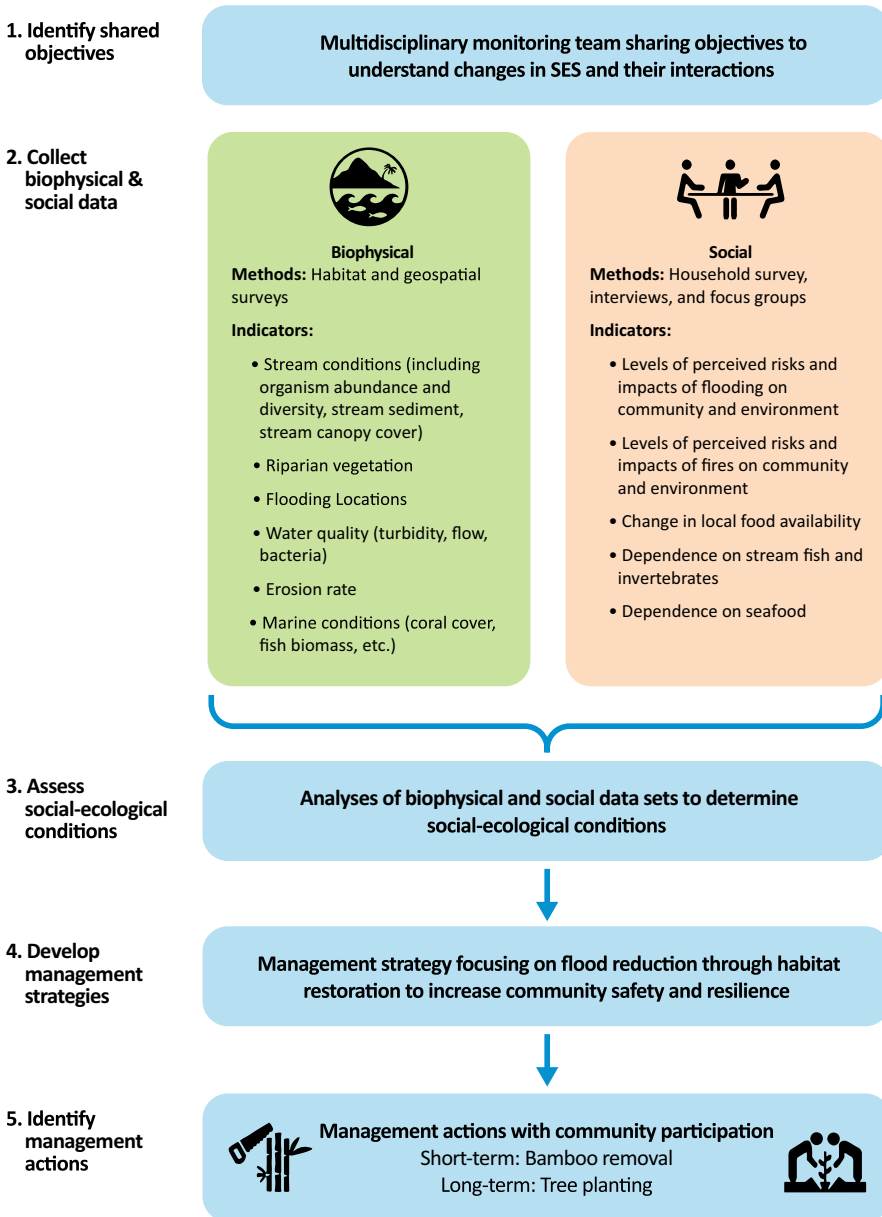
1. Identify shared objectives

Multidisciplinary monitoring team sharing objectives to understand changes in SES and their interactions

2. Collect biophysical & social data

Biophysical
Methods: Habitat and geospatial surveys

Indicators:

• Stream conditions (including organism abundance and diversity, stream sediment, stream canopy cover)
• Riparian vegetation
• Flooding Locations
• Water quality (turbidity, flow, bacteria)
• Erosion rate
• Marine conditions (coral cover, fish biomass, etc.)

Social
Methods: Household survey, interviews, and focus groups

Indicators:

• Levels of perceived risks and impacts of flooding on community and environment
• Levels of perceived risks and impacts of fires on community and environment
• Change in local food availability
• Dependence on stream fish and invertebrates
• Dependence on seafood

3. Assess social-ecological conditions

Analyses of biophysical and social data sets to determine social-ecological conditions

4. Develop management strategies

Management strategy focusing on flood reduction through habitat restoration to increase community safety and resilience

5. Identify management actions

Management actions with community participation
Short-term: Bamboo removal
Long-term: Tree planting